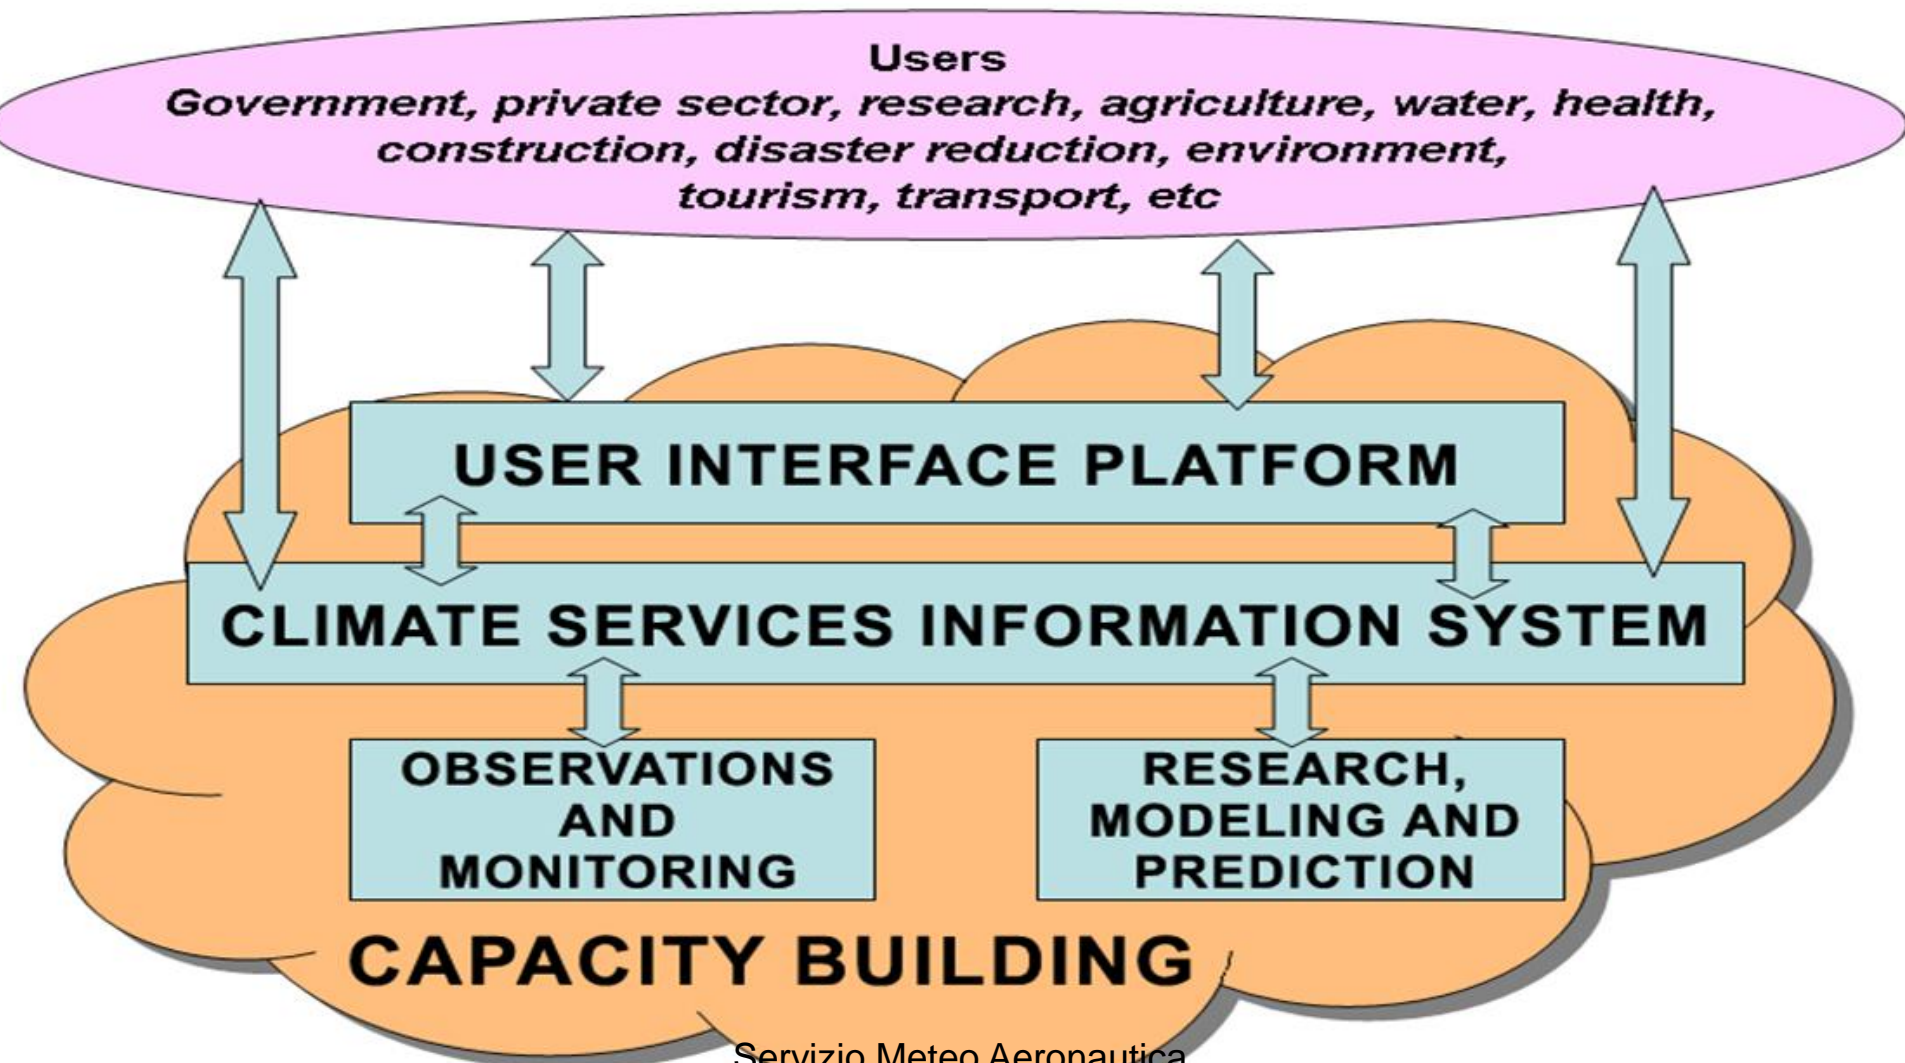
Users
Government, private sector, research, agriculture, water, health, construction, disaster reduction, environment, tourism, transport, etc

USER INTERFACE PLATFORM

CLIMATE SERVICES INFORMATION SYSTEM

OBSERVATIONS AND MONITORING

RESEARCH, MODELING AND PREDICTION

CAPACITY BUILDING

Servizio Meteo Aeronautica